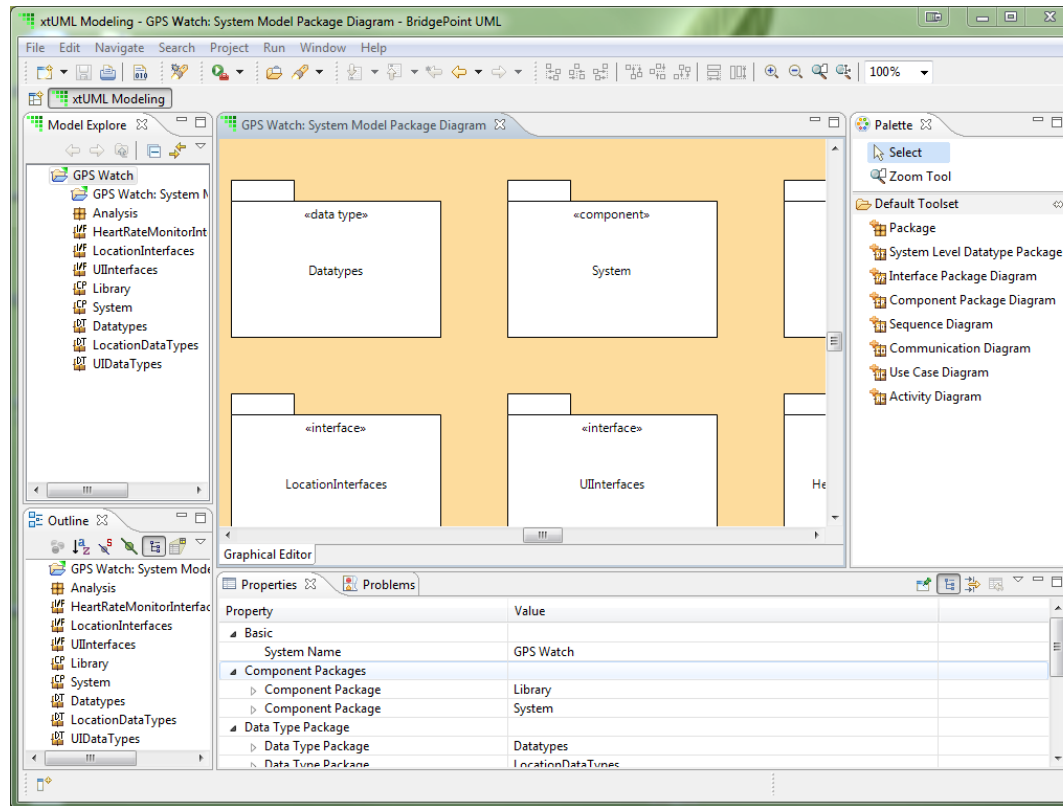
xtUML Modeling - GPS Watch: System Model Package Diagram - BridgePoint UML

File Edit Navigate Search Project Run Window Help

100%

xtUML Modeling

Model Explore

GPS Watch
GPS Watch: System M
Analysis
HeartRateMonitorInt
LocationInterfaces
UIInterfaces
Library
System
Datatypes
LocationDataTypes
UIDataTypes

GPS Watch: System Model Package Diagram

«data type»
Datatypes

«component»
System

«interface»
LocationInterfaces

«interface»
UIInterfaces

He

Graphical Editor

Palette

Select
Zoom Tool
Default Toolset
Package
System Level Datatype Package
Interface Package Diagram
Component Package Diagram
Sequence Diagram
Communication Diagram
Use Case Diagram
Activity Diagram

Outline

GPS Watch: System Mode
Analysis
HeartRateMonitorInterfac
LocationInterfaces
UIInterfaces
Library
System
Datatypes
LocationDataTypes
UIDataTypes

Properties Problems

| Property | Value |
|---|---|
| Basic | |
| System Name | GPS Watch |
| Component Packages | |
| Component Package | Library |
| Component Package | System |
| Data Type Package | |
| Data Type Package | Datatypes |
| Data Type Package | LocationDataTypes |